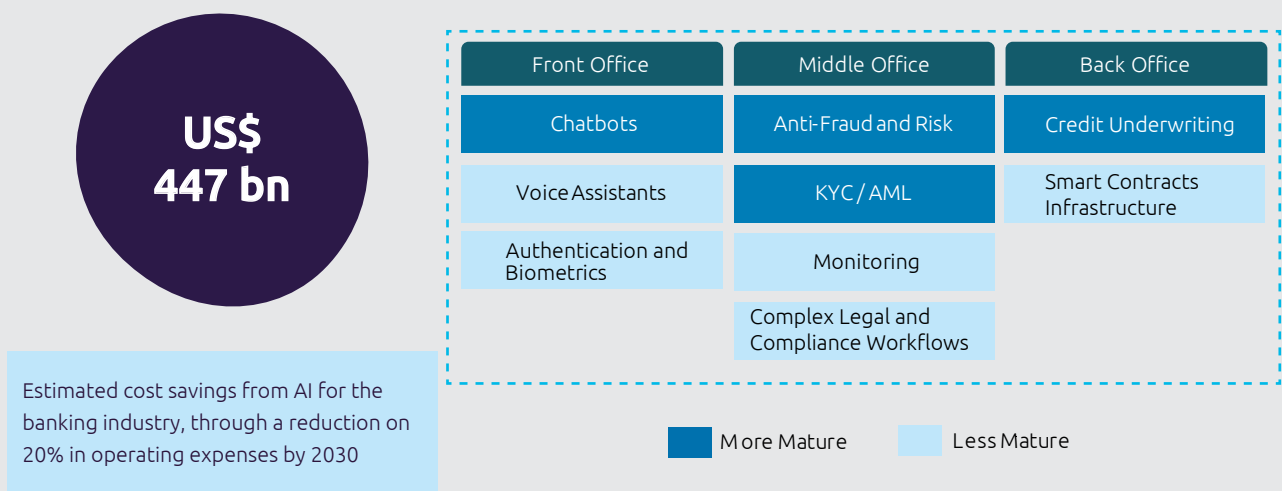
US$
447 bn

Estimated cost savings from AI for the banking industry, through a reduction on 20% in operating expenses by 2030

| Front Office | Middle Office | Back Office |
|---|---|---|
| Chatbots | Anti-Fraud and Risk | Credit Underwriting |
| Voice Assistants | KYC / AML | Smart Contracts Infrastructure |
| Authentication and Biometrics | Monitoring | |
| | Complex Legal and Compliance Workflows | |

More Mature
Less Mature